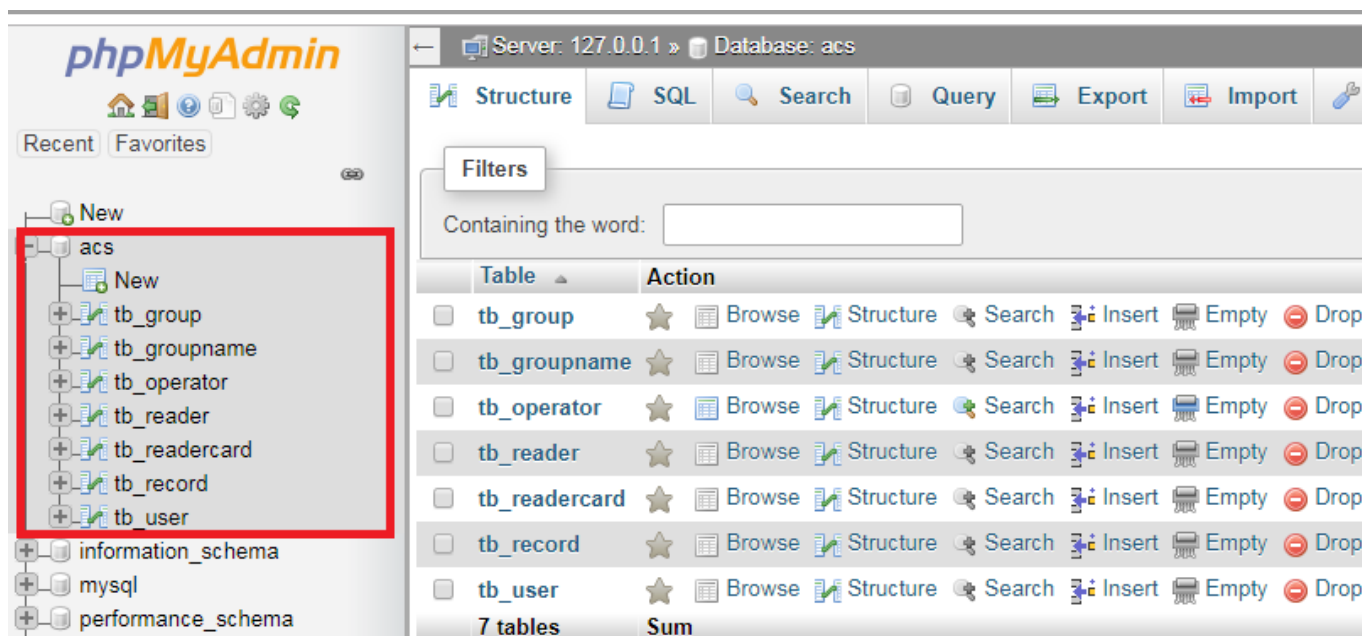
phpMyAdmin

Recent Favorites

New
acs
New
tb_group
tb_groupname
tb_operator
tb_reader
tb_readercard
tb_record
tb_user
information_schema
mysql
performance_schema

Server: 127.0.0.1 » Database: acs

Structure SQL Search Query Export Import

Filters

Containing the word:

| | Table | Action |
|---|---|---|
| | tb_group | Browse Structure Search Insert Empty Drop |
| | tb_groupname | Browse Structure Search Insert Empty Drop |
| | tb_operator | Browse Structure Search Insert Empty Drop |
| | tb_reader | Browse Structure Search Insert Empty Drop |
| | tb_readercard | Browse Structure Search Insert Empty Drop |
| | tb_record | Browse Structure Search Insert Empty Drop |
| | tb_user | Browse Structure Search Insert Empty Drop |
| | 7 tables | Sum |